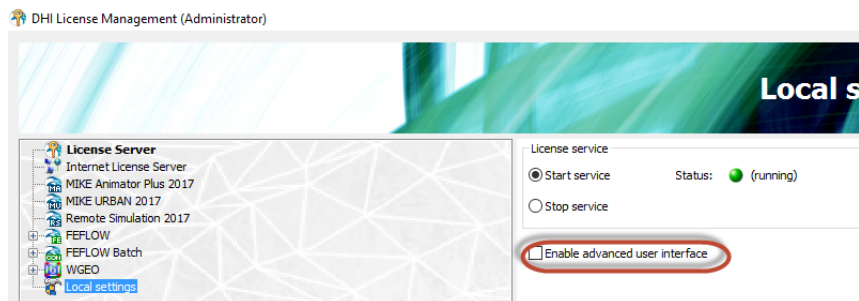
DHI License Management (Administrator)

Local s

License Server
Internet License Server
MIKE Animator Plus 2017
MIKE URBAN 2017
Remote Simulation 2017
FEFLOW
FEFLOW Batch
WGEO
Local settings

License service

Start service

Status: (running)

Stop service

Enable advanced user interface